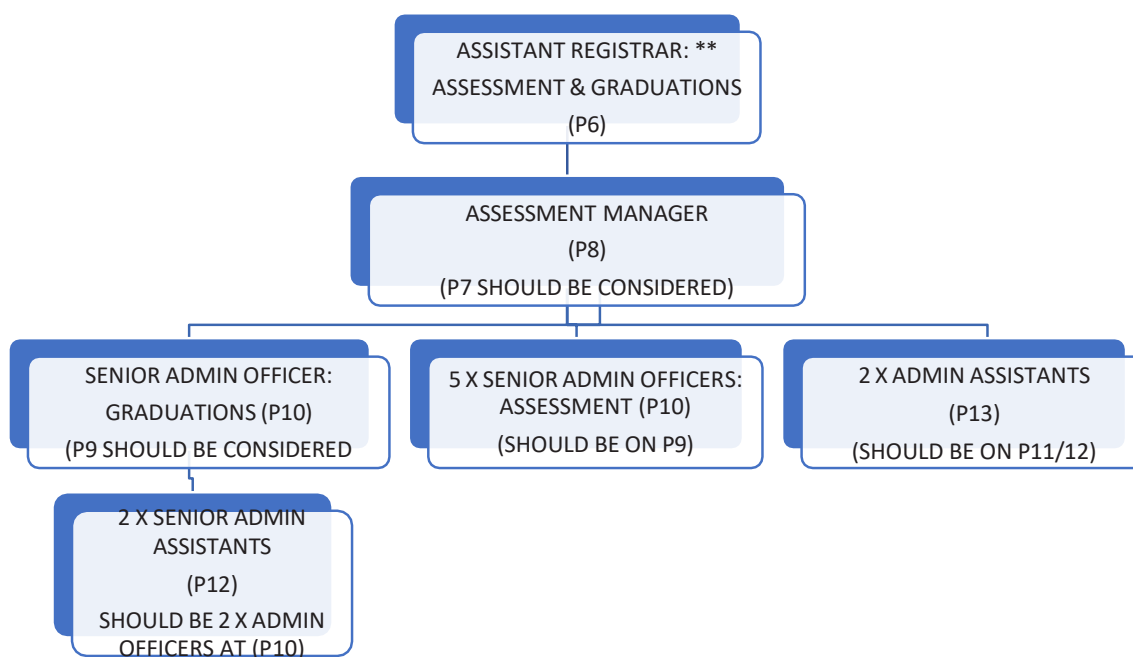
ASSISTANT REGISTRAR: **
ASSESSMENT & GRADUATIONS
(P6)

ASSESSMENT MANAGER
(P8)
(P7 SHOULD BE CONSIDERED)

SENIOR ADMIN OFFICER:
GRADUATIONS (P10)
(P9 SHOULD BE CONSIDERED

5 X SENIOR ADMIN OFFICERS:
ASSESSMENT (P10)
(SHOULD BE ON P9)

2 X ADMIN ASSISTANTS
(P13)
(SHOULD BE ON P11/12)

2 X SENIOR ADMIN
ASSISTANTS
(P12)
SHOULD BE 2 X ADMIN
OFFICERS AT (P10)